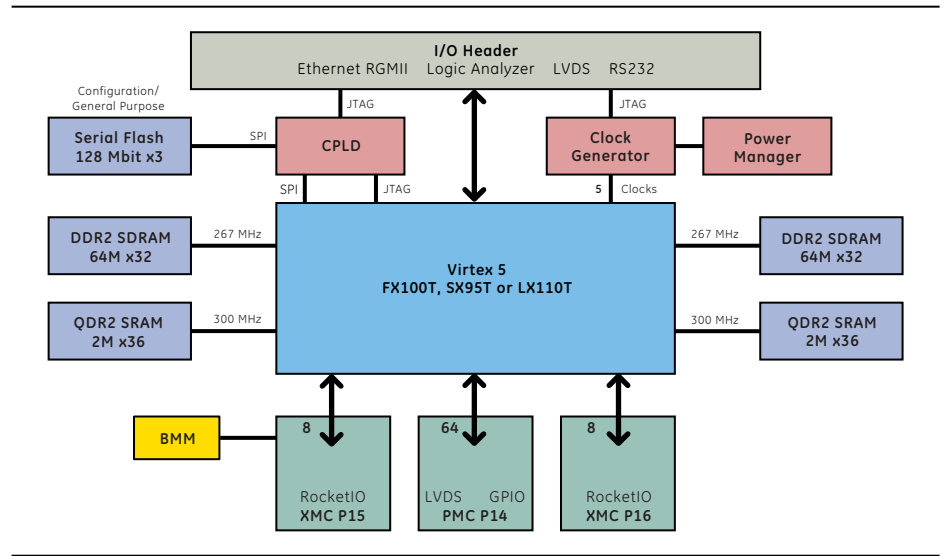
I/O Header
Ethernet RGMII Logic Analyzer LVDS RS232

Configuration/
General Purpose

JTAG

JTAG

Serial Flash
128 Mbit x3

SPI

CPLD

Clock
Generator

Power
Manager

SPI

JTAG

5

Clocks

DDR2 SDRAM
64M x32

267 MHz

Virtex 5
FX100T, SX95T or LX110T

267 MHz

DDR2 SDRAM
64M x32

QDR2 SRAM
2M x36

300 MHz

300 MHz

QDR2 SRAM
2M x36

BMM

8

RocketIO
XMC P15

64

LVDS GPIO
PMC P14

8

RocketIO
XMC P16